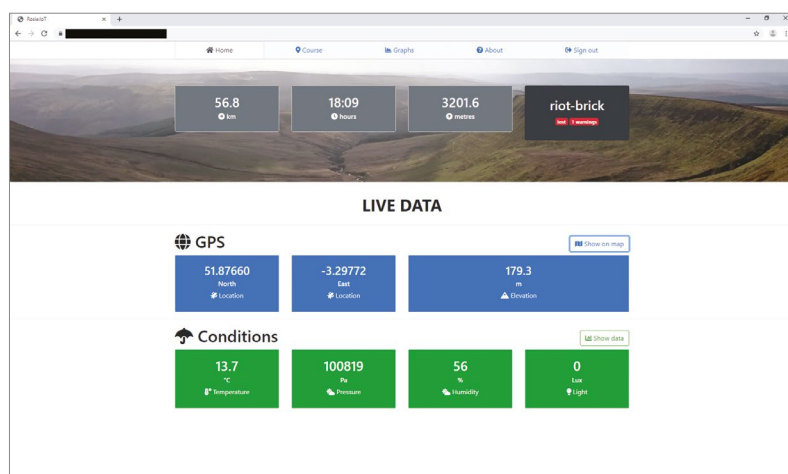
RasIoT

Home
Course
Graphs
About
Sign out

56.8
km

18:09
hours

3201.6
metres

riot-brick
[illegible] 3 warnings

LIVE DATA

GPS

Show on map

51.87660
North
Location

-3.29772
East
Location

179.3
m
Elevation

Conditions

Show data

13.7
°C
Temperature

100819
Pa
Pressure

56
%
Humidity

0
Lux
Light